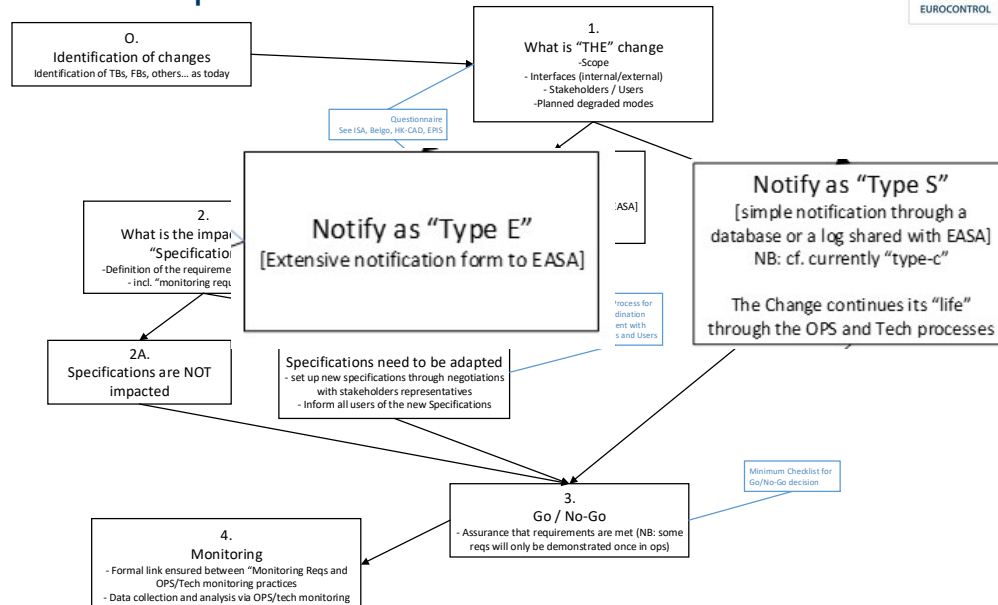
EUROCONTROL

O.
Identification of changes
Identification of TBs, FBs, others… as today

1.
What is "THE" change
-Scope
- Interfaces (internal/external)
- Stakeholders / Users
-Planned degraded modes

Questionnaire
See ISA, Belgo, HK-CAD, EPIS

2.
What is the impac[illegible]
"Specification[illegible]
-Definition of the requireme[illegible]
- incl. "monitoring requ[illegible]

Notify as "Type E"
[Extensive notification form to EASA]

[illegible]ASA]

Notify as "Type S"
[simple notification through a database or a log shared with EASA]
NB: cf. currently "type-c"

The Change continues its "life" through the OPS and Tech processes

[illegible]rocess for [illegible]dination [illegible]ent with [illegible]s and Users

2A.
Specifications are NOT impacted

Specifications need to be adapted
- set up new specifications through negotiations with stakeholders representatives
- Inform all users of the new Specifications

Minimum Checklist for Go/No-Go decision

3.
Go / No-Go
- Assurance that requirements are met (NB: some reqs will only be demonstrated once in ops)

4.
Monitoring
- Formal link ensured between "Monitoring Reqs and OPS/Tech monitoring practices
- Data collection and analysis via OPS/tech monitoring